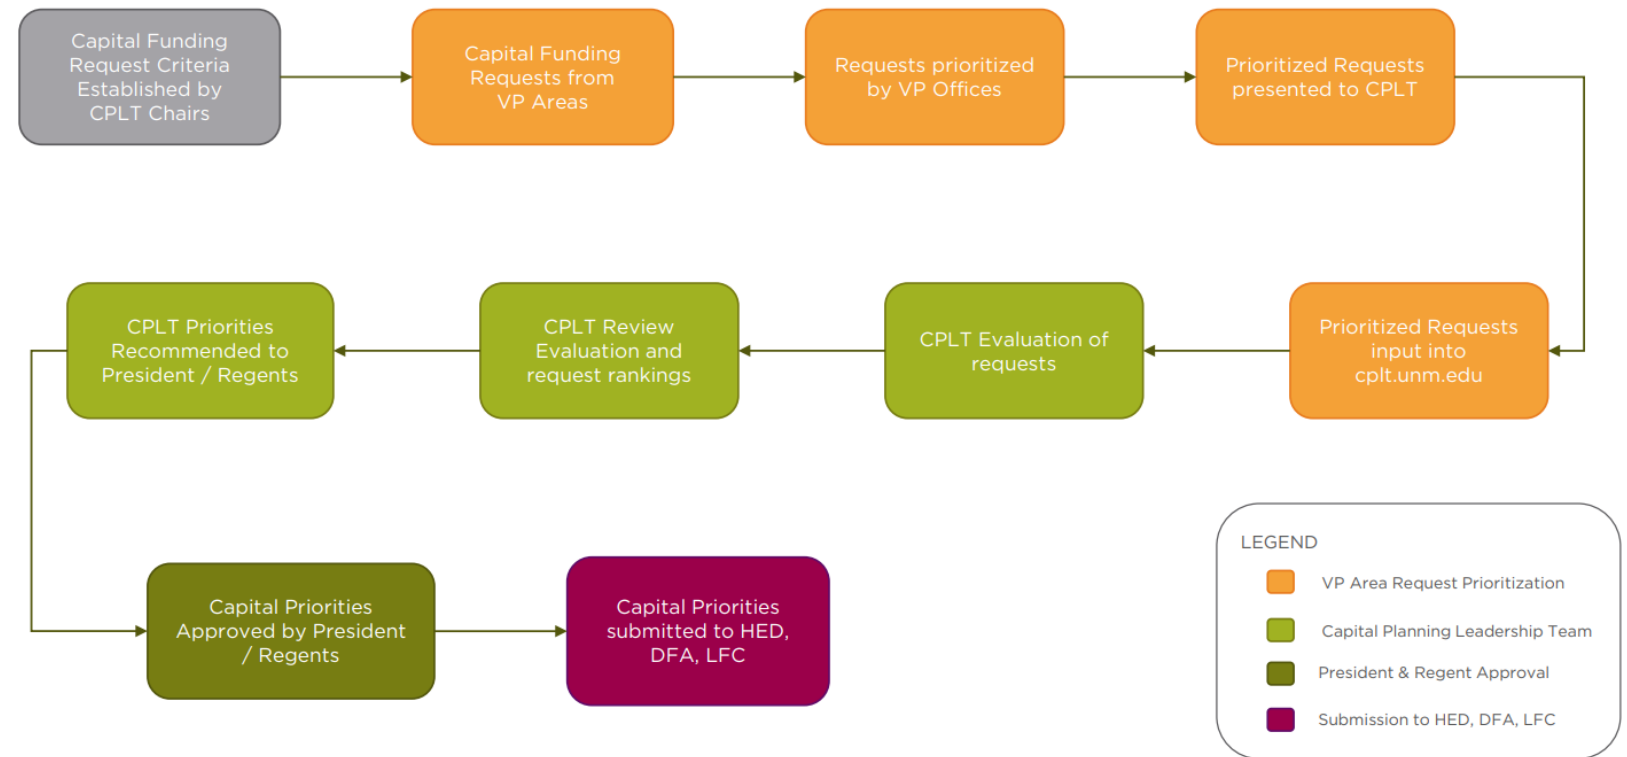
Capital Funding Request Criteria Established by CPLT Chairs

Capital Funding Requests from VP Areas

Requests prioritized by VP Offices

Prioritized Requests presented to CPLT

Prioritized Requests input into cplt.unm.edu

CPLT Evaluation of requests

CPLT Review Evaluation and request rankings

CPLT Priorities Recommended to President / Regents

Capital Priorities Approved by President / Regents

Capital Priorities submitted to HED, DFA, LFC

LEGEND

VP Area Request Prioritization

Capital Planning Leadership Team

President & Regent Approval

Submission to HED, DFA, LFC